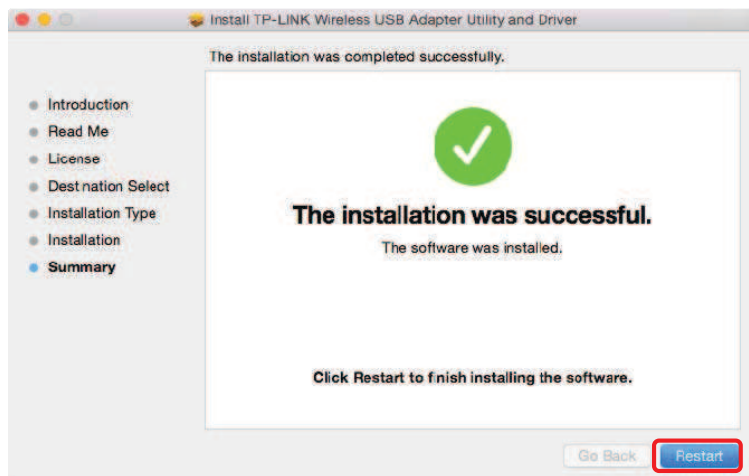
Install TP-LINK Wireless USB Adapter Utility and Driver

The installation was completed successfully.

Introduction
Read Me
License
Destination Select
Installation Type
Installation
Summary

The installation was successful.

The software was installed.

Click Restart to finish installing the software.

Go Back
Restart